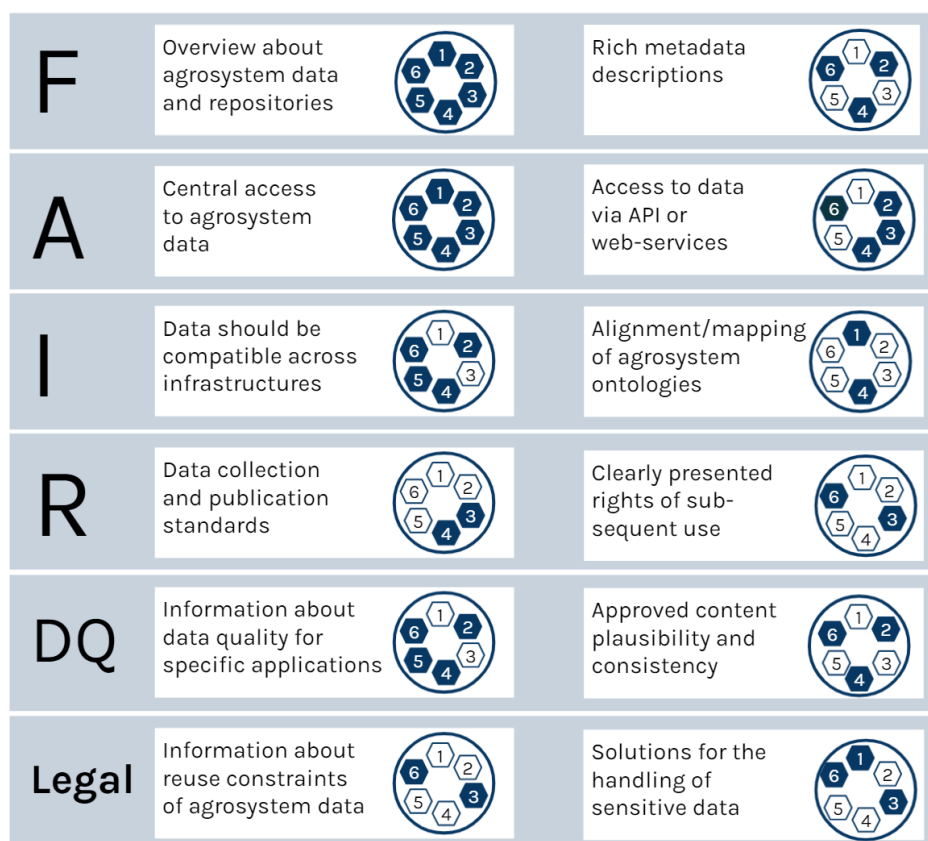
| | | | | |
|---|---|---|---|---|
| F | Overview about agrosystem data and repositories | 1 2 3 4 5 6 | Rich metadata descriptions | 1 2 3 4 5 6 |
| A | Central access to agrosystem data | 1 2 3 4 5 6 | Access to data via API or web-services | 1 2 3 4 5 6 |
| I | Data should be compatible across infrastructures | 1 2 3 4 5 6 | Alignment/mapping of agrosystem ontologies | 1 2 3 4 5 6 |
| R | Data collection and publication standards | 1 2 3 4 5 6 | Clearly presented rights of subsequent use | 1 2 3 4 5 6 |
| DQ | Information about data quality for specific applications | 1 2 3 4 5 6 | Approved content plausibility and consistency | 1 2 3 4 5 6 |
| Legal | Information about reuse constraints of agrosystem data | 1 2 3 4 5 6 | Solutions for the handling of sensitive data | 1 2 3 4 5 6 |